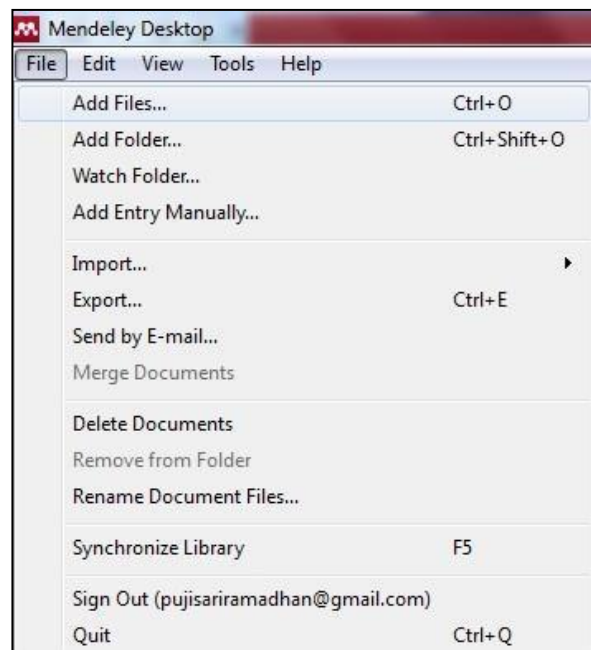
Mendeley Desktop

File Edit View Tools Help

Add Files... Ctrl+O
Add Folder... Ctrl+Shift+O
Watch Folder...
Add Entry Manually...

Import...
Export... Ctrl+E
Send by E-mail...
Merge Documents

Delete Documents
Remove from Folder
Rename Document Files...

Synchronize Library F5

Sign Out (pujisariramadhan@gmail.com)
Quit Ctrl+Q